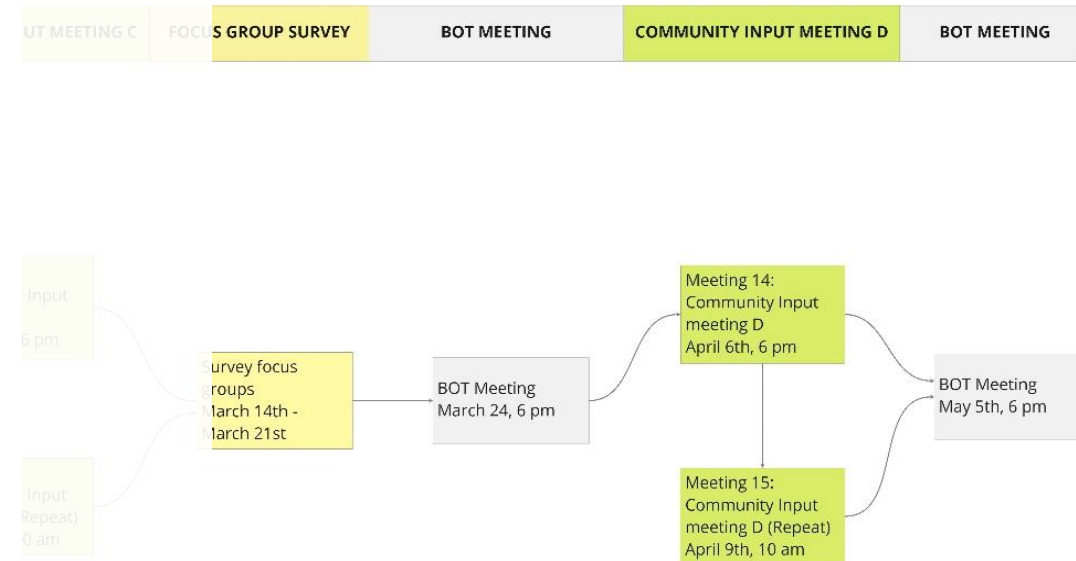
UT MEETING C FOCUS GROUP SURVEY | BOT MEETING | COMMUNITY INPUT MEETING D | BOT MEETING

Input
6 pm

Input
Repeat)
0 am

Survey focus groups
March 14th - March 21st

BOT Meeting
March 24, 6 pm

Meeting 14: Community Input meeting D
April 6th, 6 pm

Meeting 15: Community Input meeting D (Repeat)
April 9th, 10 am

BOT Meeting
May 5th, 6 pm